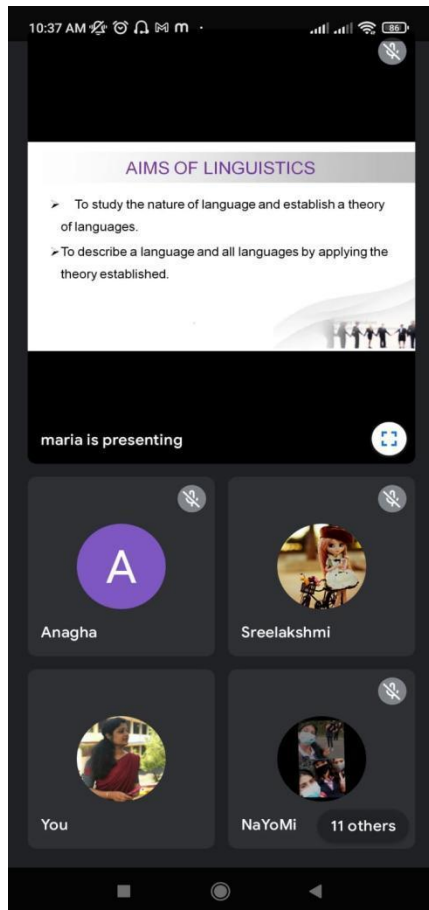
10:37 AM

86

AIMS OF LINGUISTICS

➢ To study the nature of language and establish a theory of languages.

➢ To describe a language and all languages by applying the theory established.

maria is presenting

A

Anagha

Sreelakshmi

You

NaYoMi

11 others